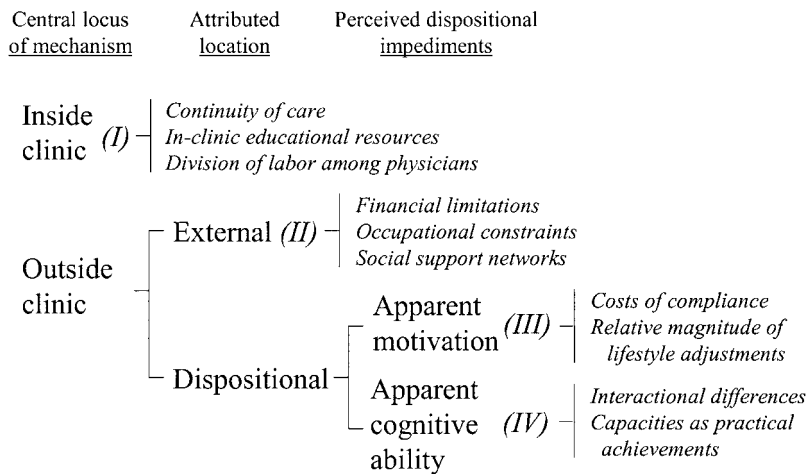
Central locus of mechanism

Attributed location

Perceived dispositional impediments

Inside clinic (I)

*Continuity of care*
*In-clinic educational resources*
*Division of labor among physicians*

Outside clinic

External (II)

*Financial limitations*
*Occupational constraints*
*Social support networks*

Dispositional

Apparent motivation (III)

*Costs of compliance*
*Relative magnitude of lifestyle adjustments*

Apparent cognitive ability (IV)

*Interactional differences*
*Capacities as practical achievements*